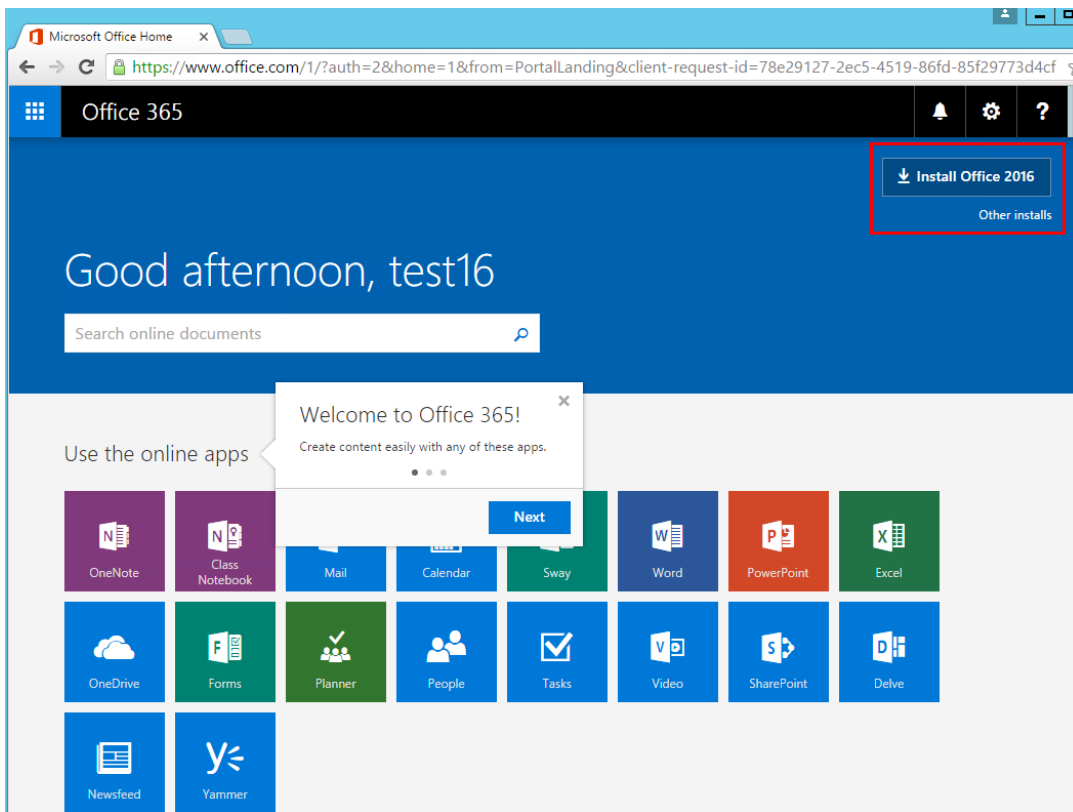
Microsoft Office Home ×

https://www.office.com/1/?auth=2&home=1&from=PortalLanding&client-request-id=78e29127-2ec5-4519-86fd-85f29773d4cf

Office 365

Install Office 2016

Other installs

Good afternoon, test16

Search online documents

Welcome to Office 365!

Create content easily with any of these apps.

Next

Use the online apps

OneNote

Class Notebook

Mail

Calendar

Sway

Word

PowerPoint

Excel

OneDrive

Forms

Planner

People

Tasks

Video

SharePoint

Delve

Newsfeed

Yammer